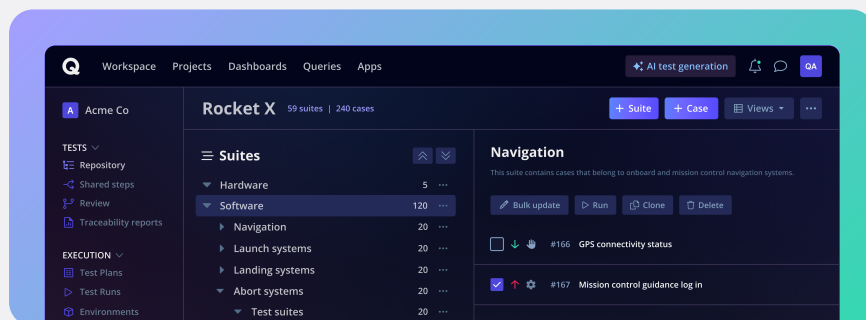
Q Workspace Projects Dashboards Queries Apps

AI test generation

QA

A Acme Co

TESTS

Repository

Shared steps

Review

Traceability reports

EXECUTION

Test Plans

Test Runs

Environments

Rocket X 59 suites | 240 cases

+ Suite + Case Views ···

Suites

Hardware 5 ···

Software 120 ···

Navigation 20 ···

Launch systems 20 ···

Landing systems 20 ···

Abort systems 20 ···

Test suites 20 ···

Navigation

This suite contains cases that belong to onboard and mission control navigation systems.

Bulk update Run Clone Delete

#166 GPS connectivity status

#167 Mission control guidance log in